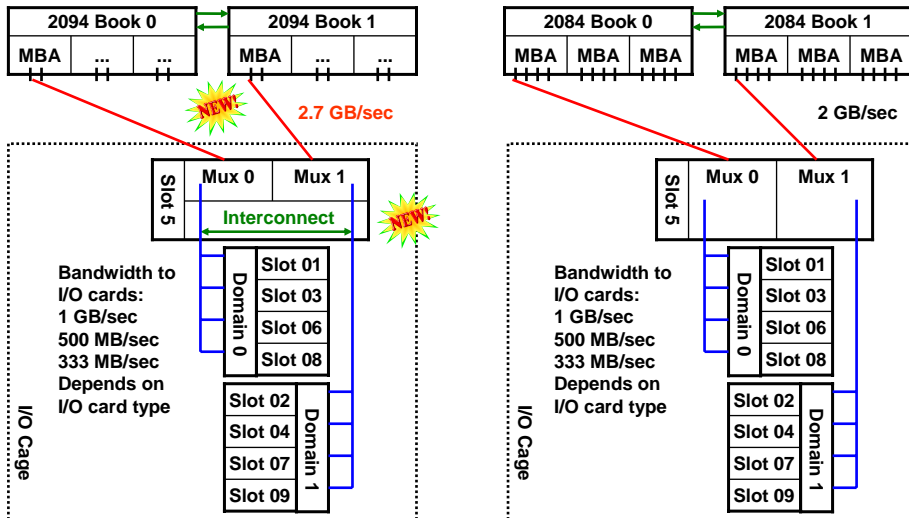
2094 Book 0

MBA ... ...

2094 Book 1

MBA ... ...

NEW!

2.7 GB/sec

Slot 5

Mux 0

Mux 1

Interconnect

NEW!

Bandwidth to I/O cards:
1 GB/sec
500 MB/sec
333 MB/sec
Depends on I/O card type

Domain 0

Slot 01
Slot 03
Slot 06
Slot 08

Slot 02
Slot 04
Slot 07
Slot 09

Domain 1

I/O Cage

2084 Book 0

MBA MBA MBA

2084 Book 1

MBA MBA MBA

2 GB/sec

Slot 5

Mux 0

Mux 1

Bandwidth to I/O cards:
1 GB/sec
500 MB/sec
333 MB/sec
Depends on I/O card type

Domain 0

Slot 01
Slot 03
Slot 06
Slot 08

Slot 02
Slot 04
Slot 07
Slot 09

Domain 1

I/O Cage